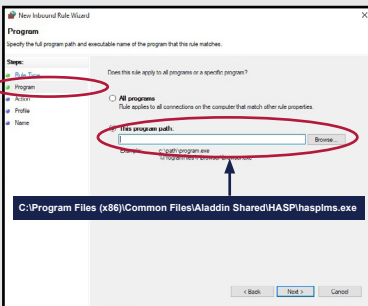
New Inbound Rule Wizard

Program

Specify the full program path and executable name of the program that this rule matches.

Steps:
Rule Type
Program
Action
Profile
Name

Does this rule apply to all programs or a specific program?

All programs
Rule applies to all connections on the computer that match other rule properties.

This program path:

Browse...

Example: c:\path\program.exe
%ProgramFiles%\browser\browser.exe

C:\Program Files (x86)\Common Files\Aladdin Shared\HASP\hasplms.exe

< Back
Next >
Cancel